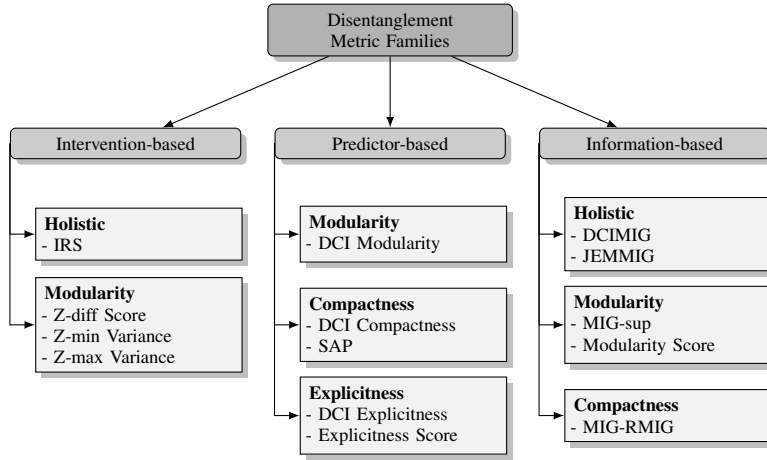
Disentanglement Metric Families

Intervention-based

Holistic
- IRS

Modularity
- Z-diff Score
- Z-min Variance
- Z-max Variance

Predictor-based

Modularity
- DCI Modularity

Compactness
- DCI Compactness
- SAP

Explicitness
- DCI Explicitness
- Explicitness Score

Information-based

Holistic
- DCIMIG
- JEMMIG

Modularity
- MIG-sup
- Modularity Score

Compactness
- MIG-RMIG